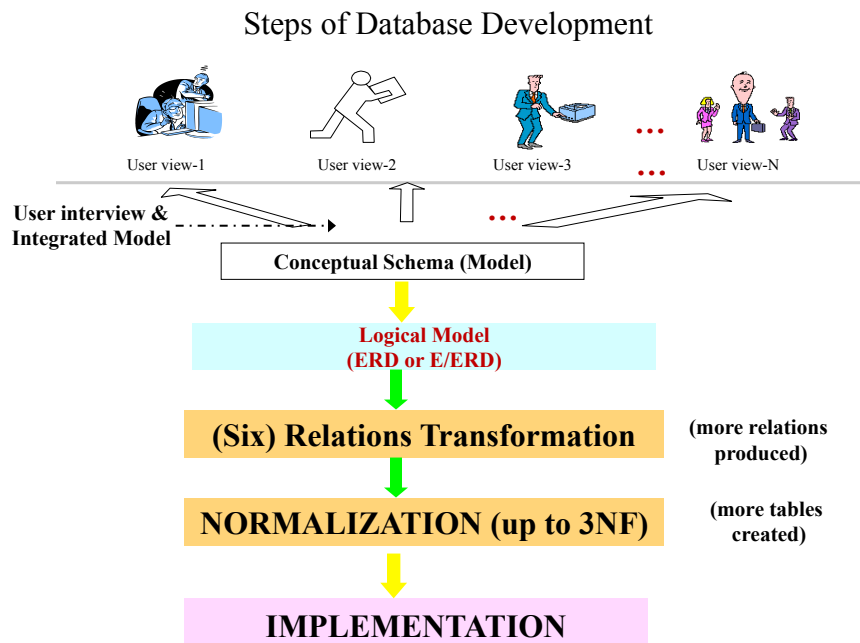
Steps of Database Development

User view-1

User view-2

User view-3

…

…

User view-N

User interview & Integrated Model

…

Conceptual Schema (Model)

Logical Model (ERD or E/ERD)

(Six) Relations Transformation

(more relations produced)

NORMALIZATION (up to 3NF)

(more tables created)

IMPLEMENTATION